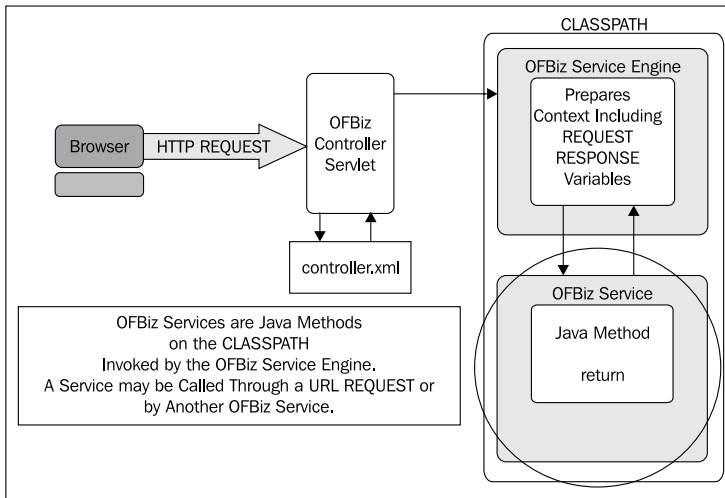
CLASSPATH

OFBiz Service Engine

Prepares Context Including REQUEST RESPONSE Variables

Browser

HTTP REQUEST

OFBiz Controller Servlet

controller.xml

OFBiz Service

Java Method

return

OFBiz Services are Java Methods on the CLASSPATH Invoked by the OFBiz Service Engine. A Service may be Called Through a URL REQUEST or by Another OFBiz Service.